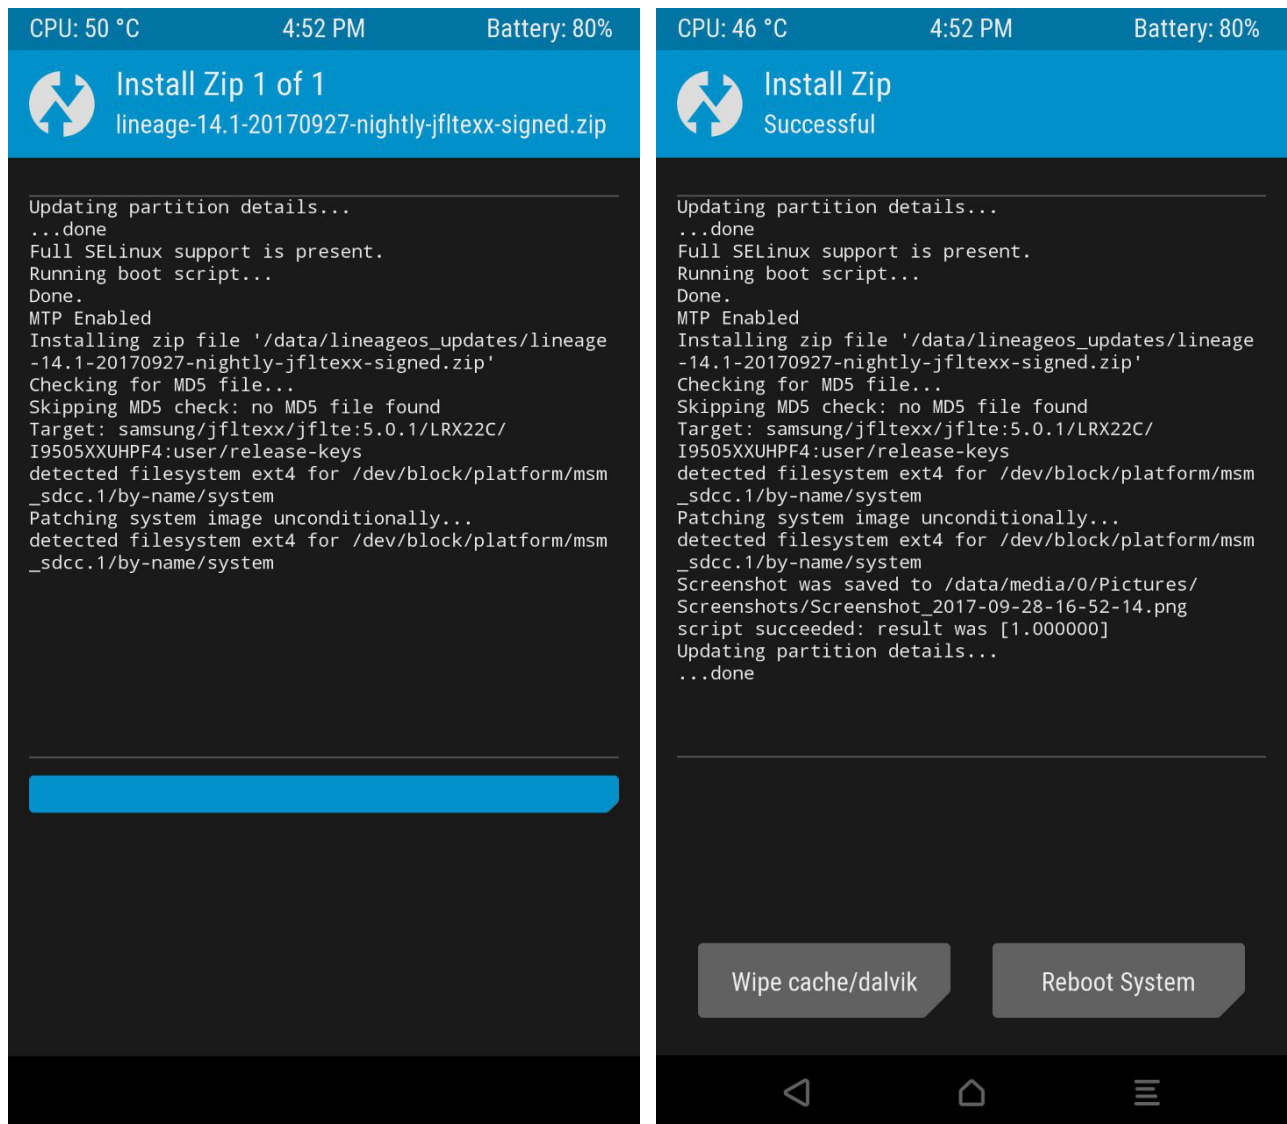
CPU: 50 °C 4:52 PM Battery: 80%

Install Zip 1 of 1
lineage-14.1-20170927-nightly-jfltexx-signed.zip

Updating partition details...
...done
Full SELinux support is present.
Running boot script...
Done.
MTP Enabled
Installing zip file '/data/lineageos_updates/lineage-14.1-20170927-nightly-jfltexx-signed.zip'
Checking for MD5 file...
Skipping MD5 check: no MD5 file found
Target: samsung/jfltexx/jflte:5.0.1/LRX22C/I9505XXUHPF4:user/release-keys
detected filesystem ext4 for /dev/block/platform/msm_sdcc.1/by-name/system
Patching system image unconditionally...
detected filesystem ext4 for /dev/block/platform/msm_sdcc.1/by-name/system

CPU: 46 °C 4:52 PM Battery: 80%

Install Zip
Successful

Updating partition details...
...done
Full SELinux support is present.
Running boot script...
Done.
MTP Enabled
Installing zip file '/data/lineageos_updates/lineage-14.1-20170927-nightly-jfltexx-signed.zip'
Checking for MD5 file...
Skipping MD5 check: no MD5 file found
Target: samsung/jfltexx/jflte:5.0.1/LRX22C/I9505XXUHPF4:user/release-keys
detected filesystem ext4 for /dev/block/platform/msm_sdcc.1/by-name/system
Patching system image unconditionally...
detected filesystem ext4 for /dev/block/platform/msm_sdcc.1/by-name/system
Screenshot was saved to /data/media/0/Pictures/Screenshots/Screenshot_2017-09-28-16-52-14.png
script succeeded: result was [1.000000]
Updating partition details...
...done

Wipe cache/dalvik

Reboot System